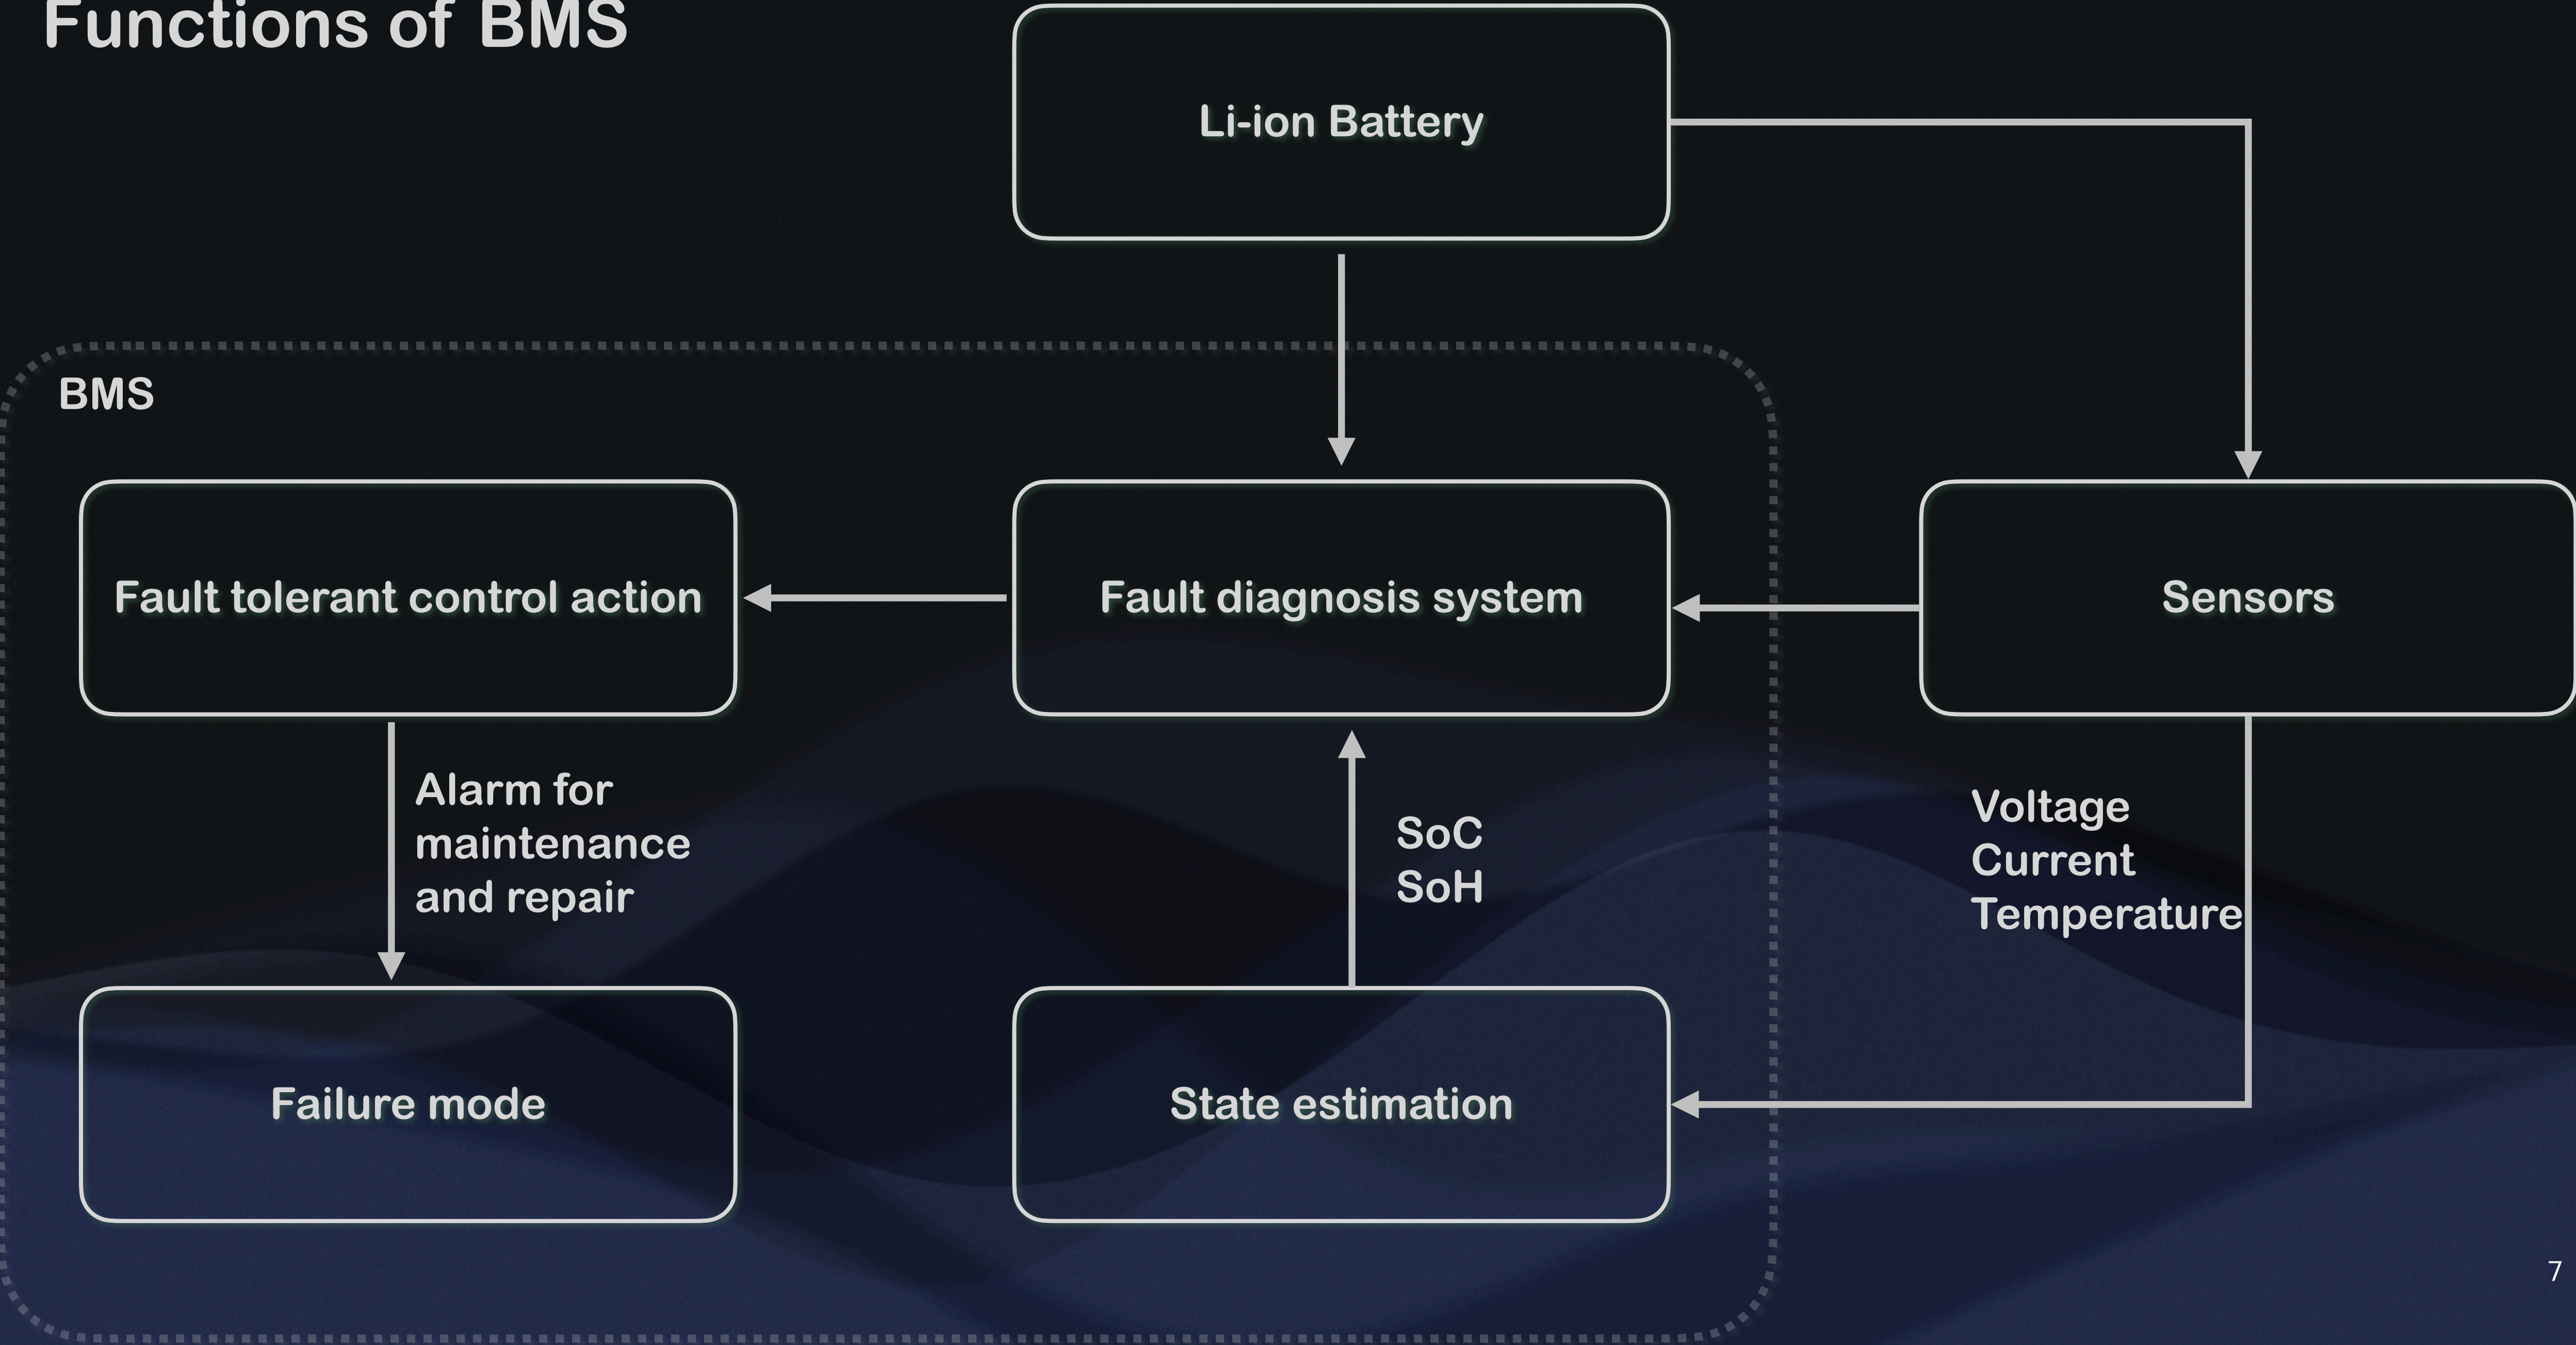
Functions of BMS

Li-ion Battery

BMS

Fault tolerant control action

Fault diagnosis system

Sensors

Alarm for maintenance and repair

SoC
SoH

Voltage
Current
Temperature

Failure mode

State estimation

7